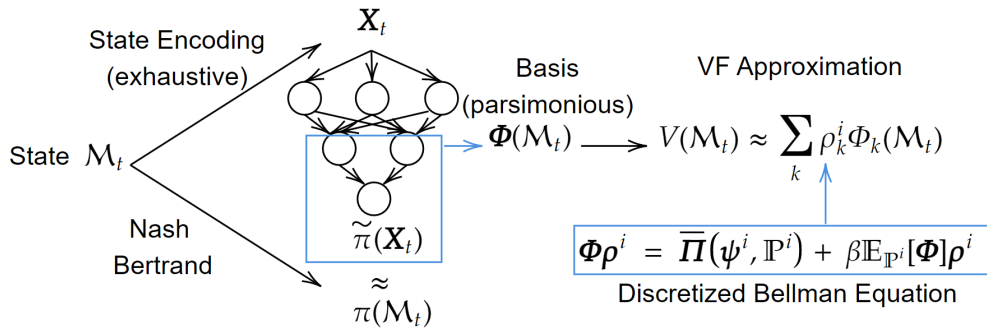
State Encoding (exhaustive)

$\boldsymbol{X}_t$

State $\mathcal{M}_t$

Nash Bertrand

$\widetilde{\pi}(\boldsymbol{X}_t)$

$\approx$

$\pi(\mathcal{M}_t)$

Basis (parsimonious)

$\boldsymbol{\Phi}(\mathcal{M}_t)$

VF Approximation

$V(\mathcal{M}_t) \approx \sum_k \rho_k^i \Phi_k(\mathcal{M}_t)$

$\boldsymbol{\Phi}\boldsymbol{\rho}^i = \overline{\boldsymbol{\Pi}}(\boldsymbol{\psi}^i, \mathbb{P}^i) + \beta\mathbb{E}_{\mathbb{P}^i}[\boldsymbol{\Phi}]\boldsymbol{\rho}^i$

Discretized Bellman Equation